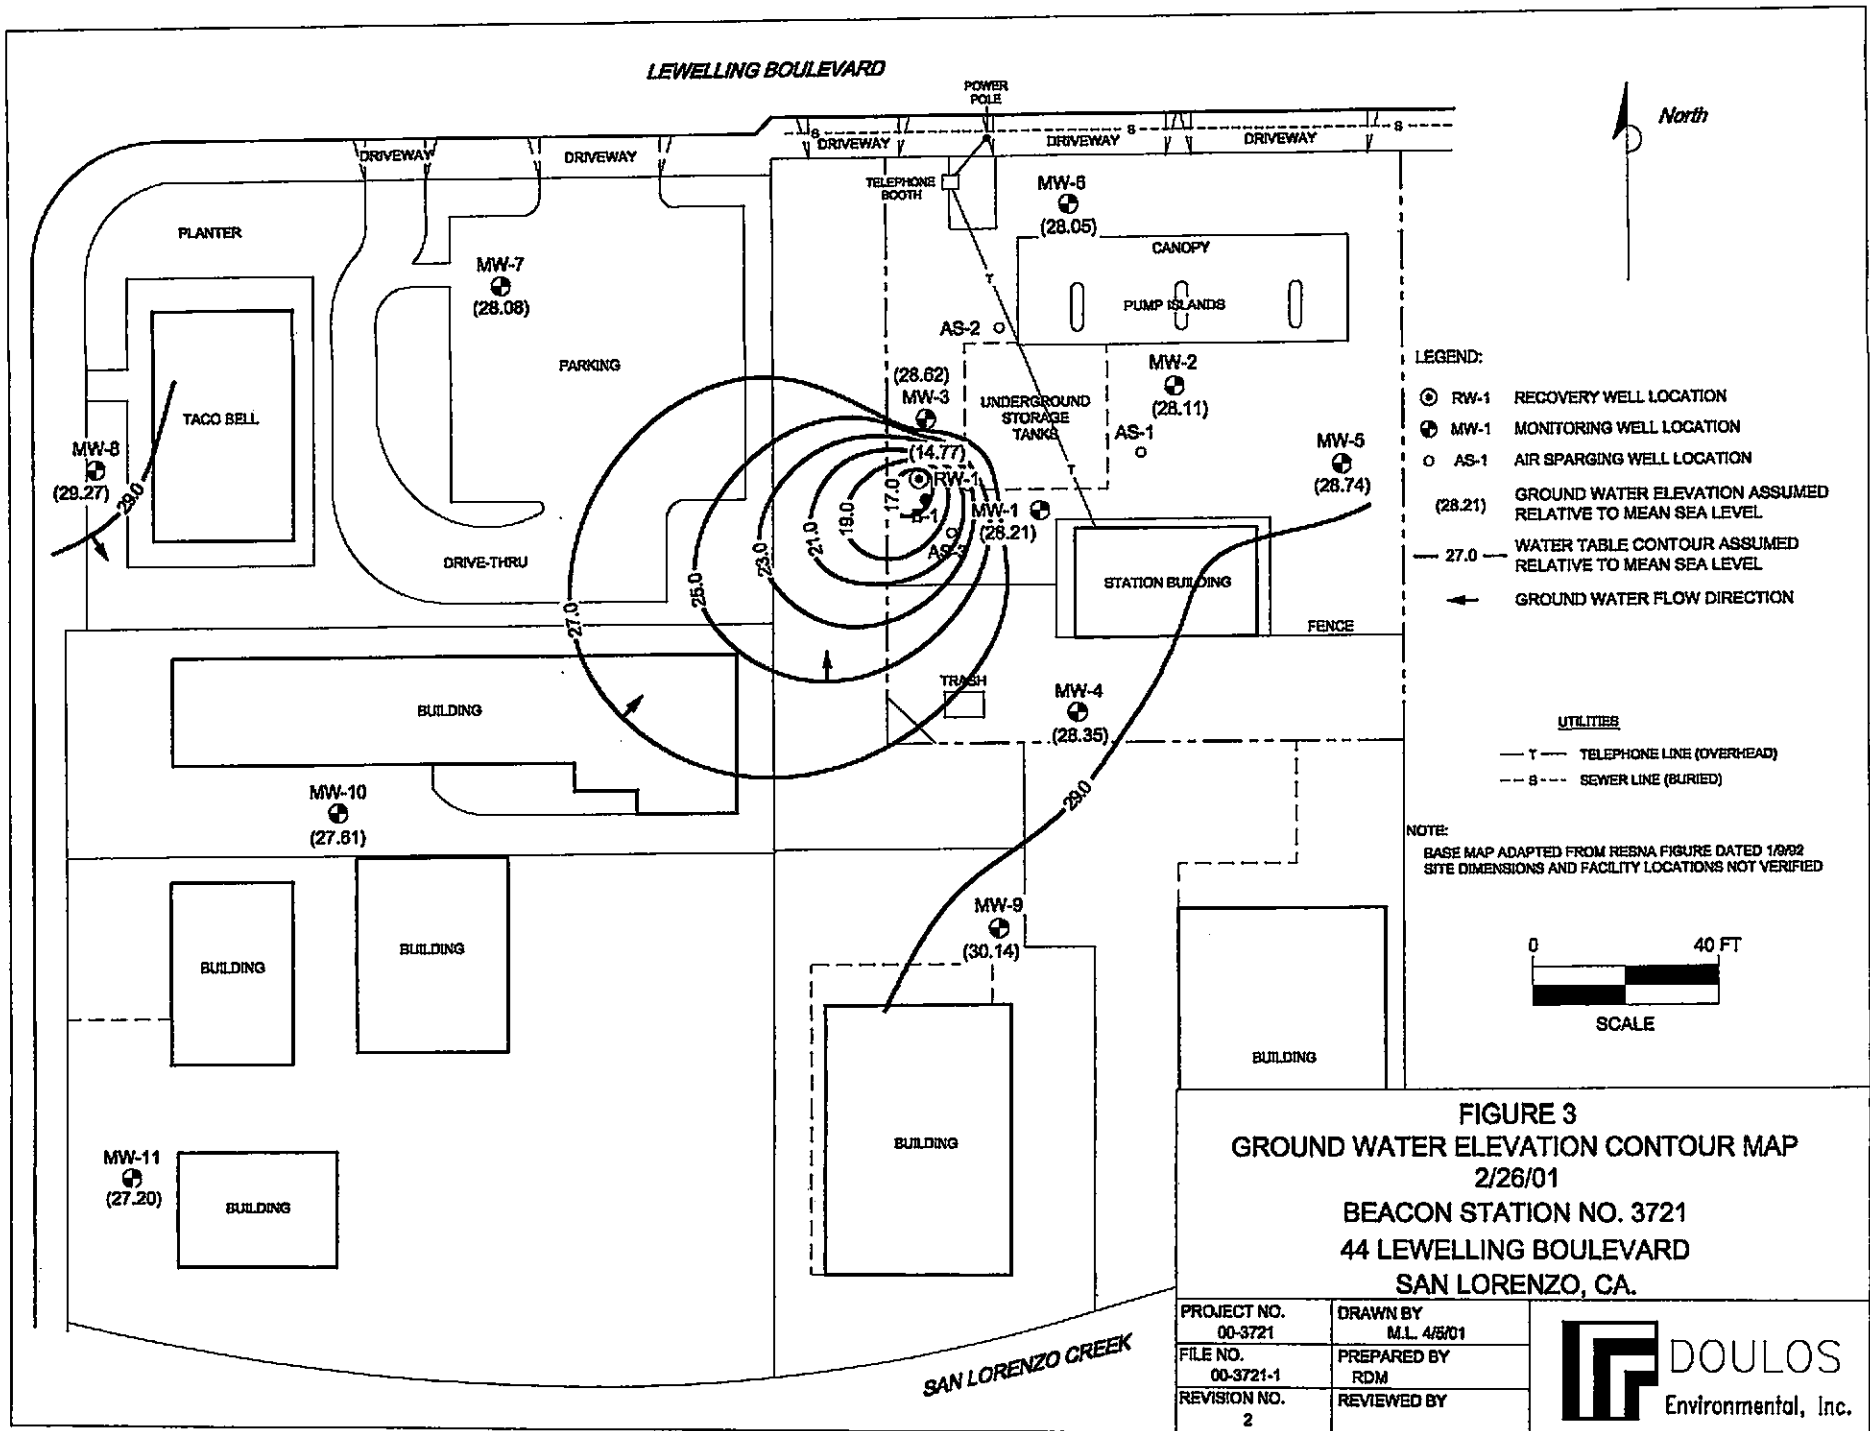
LEWELLING BOULEVARD

POWER POLE

DRIVEWAY DRIVEWAY DRIVEWAY DRIVEWAY DRIVEWAY

North

TELEPHONE BOOTH

MW-6 (28.05)

PLANTER

MW-7 (28.08)

CANOPY

PUMP ISLANDS

AS-2

PARKING

(28.62) MW-3

UNDERGROUND STORAGE TANKS

MW-2 (28.11)

AS-1

TACO BELL

MW-8 (29.27)

29.0

(14.77) RW-1 B-1

MW-1 (28.21)

AS-3

MW-5 (28.74)

17.0 19.0 21.0 23.0 25.0 27.0

DRIVE-THRU

STATION BUILDING

FENCE

BUILDING

TRASH

MW-4 (28.35)

MW-10 (27.61)

29.0

LEGEND:

| | | |
|---|---|---|
| | RW-1 | RECOVERY WELL LOCATION |
| | MW-1 | MONITORING WELL LOCATION |
| | AS-1 | AIR SPARGING WELL LOCATION |
| (28.21) | | GROUND WATER ELEVATION ASSUMED RELATIVE TO MEAN SEA LEVEL |
| 27.0 | | WATER TABLE CONTOUR ASSUMED RELATIVE TO MEAN SEA LEVEL |
| | | GROUND WATER FLOW DIRECTION |

UTILITIES

T TELEPHONE LINE (OVERHEAD)

S SEWER LINE (BURIED)

NOTE:
BASE MAP ADAPTED FROM RESNA FIGURE DATED 1/9/92
SITE DIMENSIONS AND FACILITY LOCATIONS NOT VERIFIED

BUILDING BUILDING

MW-9 (30.14)

0 40 FT
SCALE

BUILDING

MW-11 (27.20)

BUILDING

BUILDING

FIGURE 3
GROUND WATER ELEVATION CONTOUR MAP
2/26/01
BEACON STATION NO. 3721
44 LEWELLING BOULEVARD
SAN LORENZO, CA.

SAN LORENZO CREEK

| | |
|---|---|
| PROJECT NO. 00-3721 | DRAWN BY M.L. 4/5/01 |
| FILE NO. 00-3721-1 | PREPARED BY RDM |
| REVISION NO. 2 | REVIEWED BY |

DOULOS
Environmental, Inc.